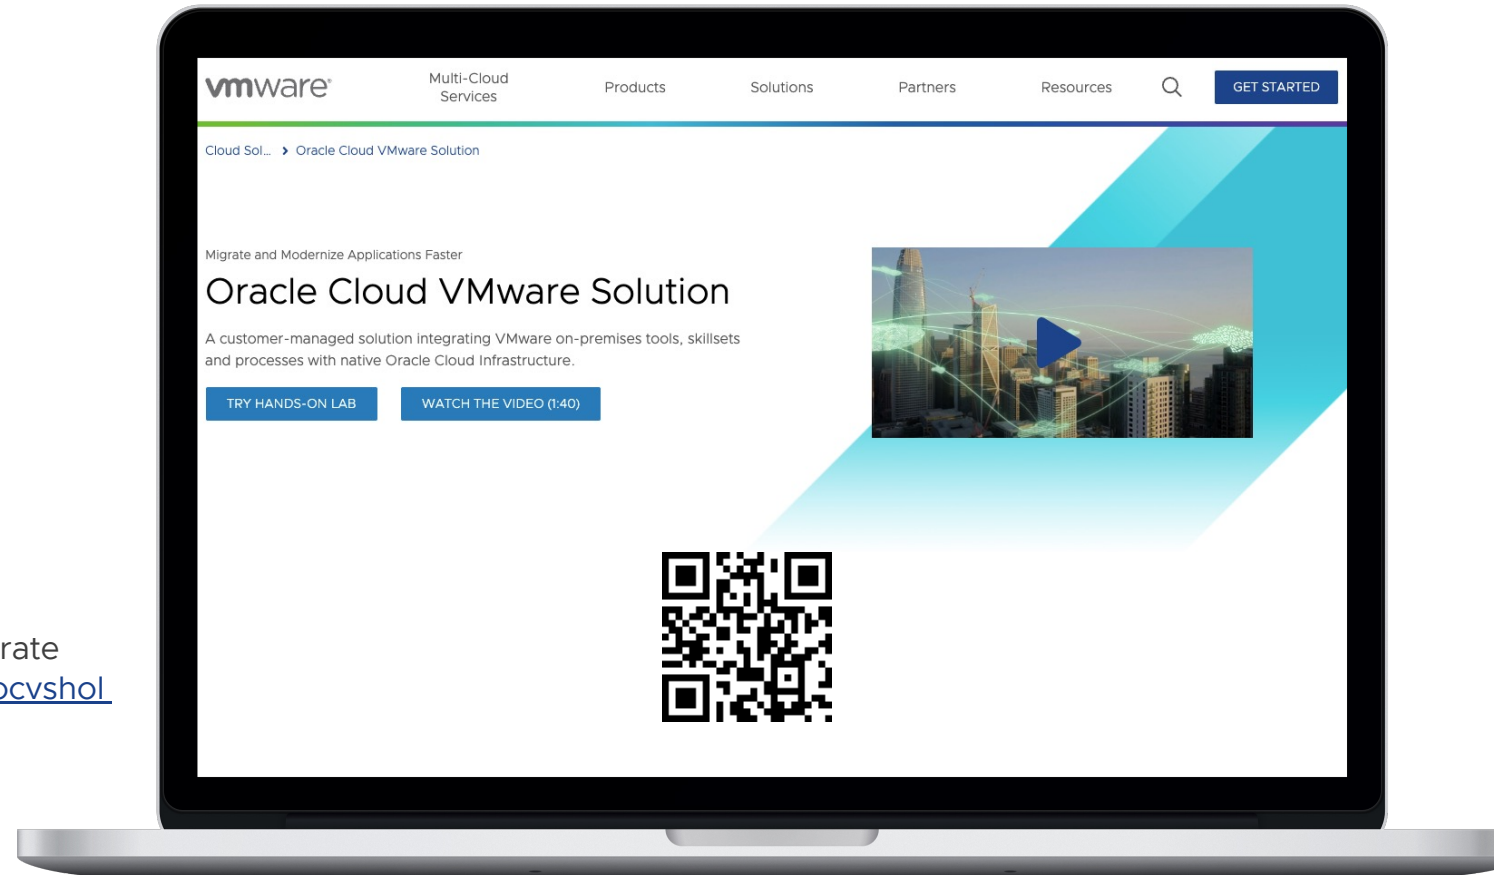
vmware Multi-Cloud Services Products Solutions Partners Resources GET STARTED

Cloud Sol... › Oracle Cloud VMware Solution

Migrate and Modernize Applications Faster

Oracle Cloud VMware Solution

A customer-managed solution integrating VMware on-premises tools, skillsets and processes with native Oracle Cloud Infrastructure.

TRY HANDS-ON LAB WATCH THE VIDEO (1:40)

rate
ocvshol